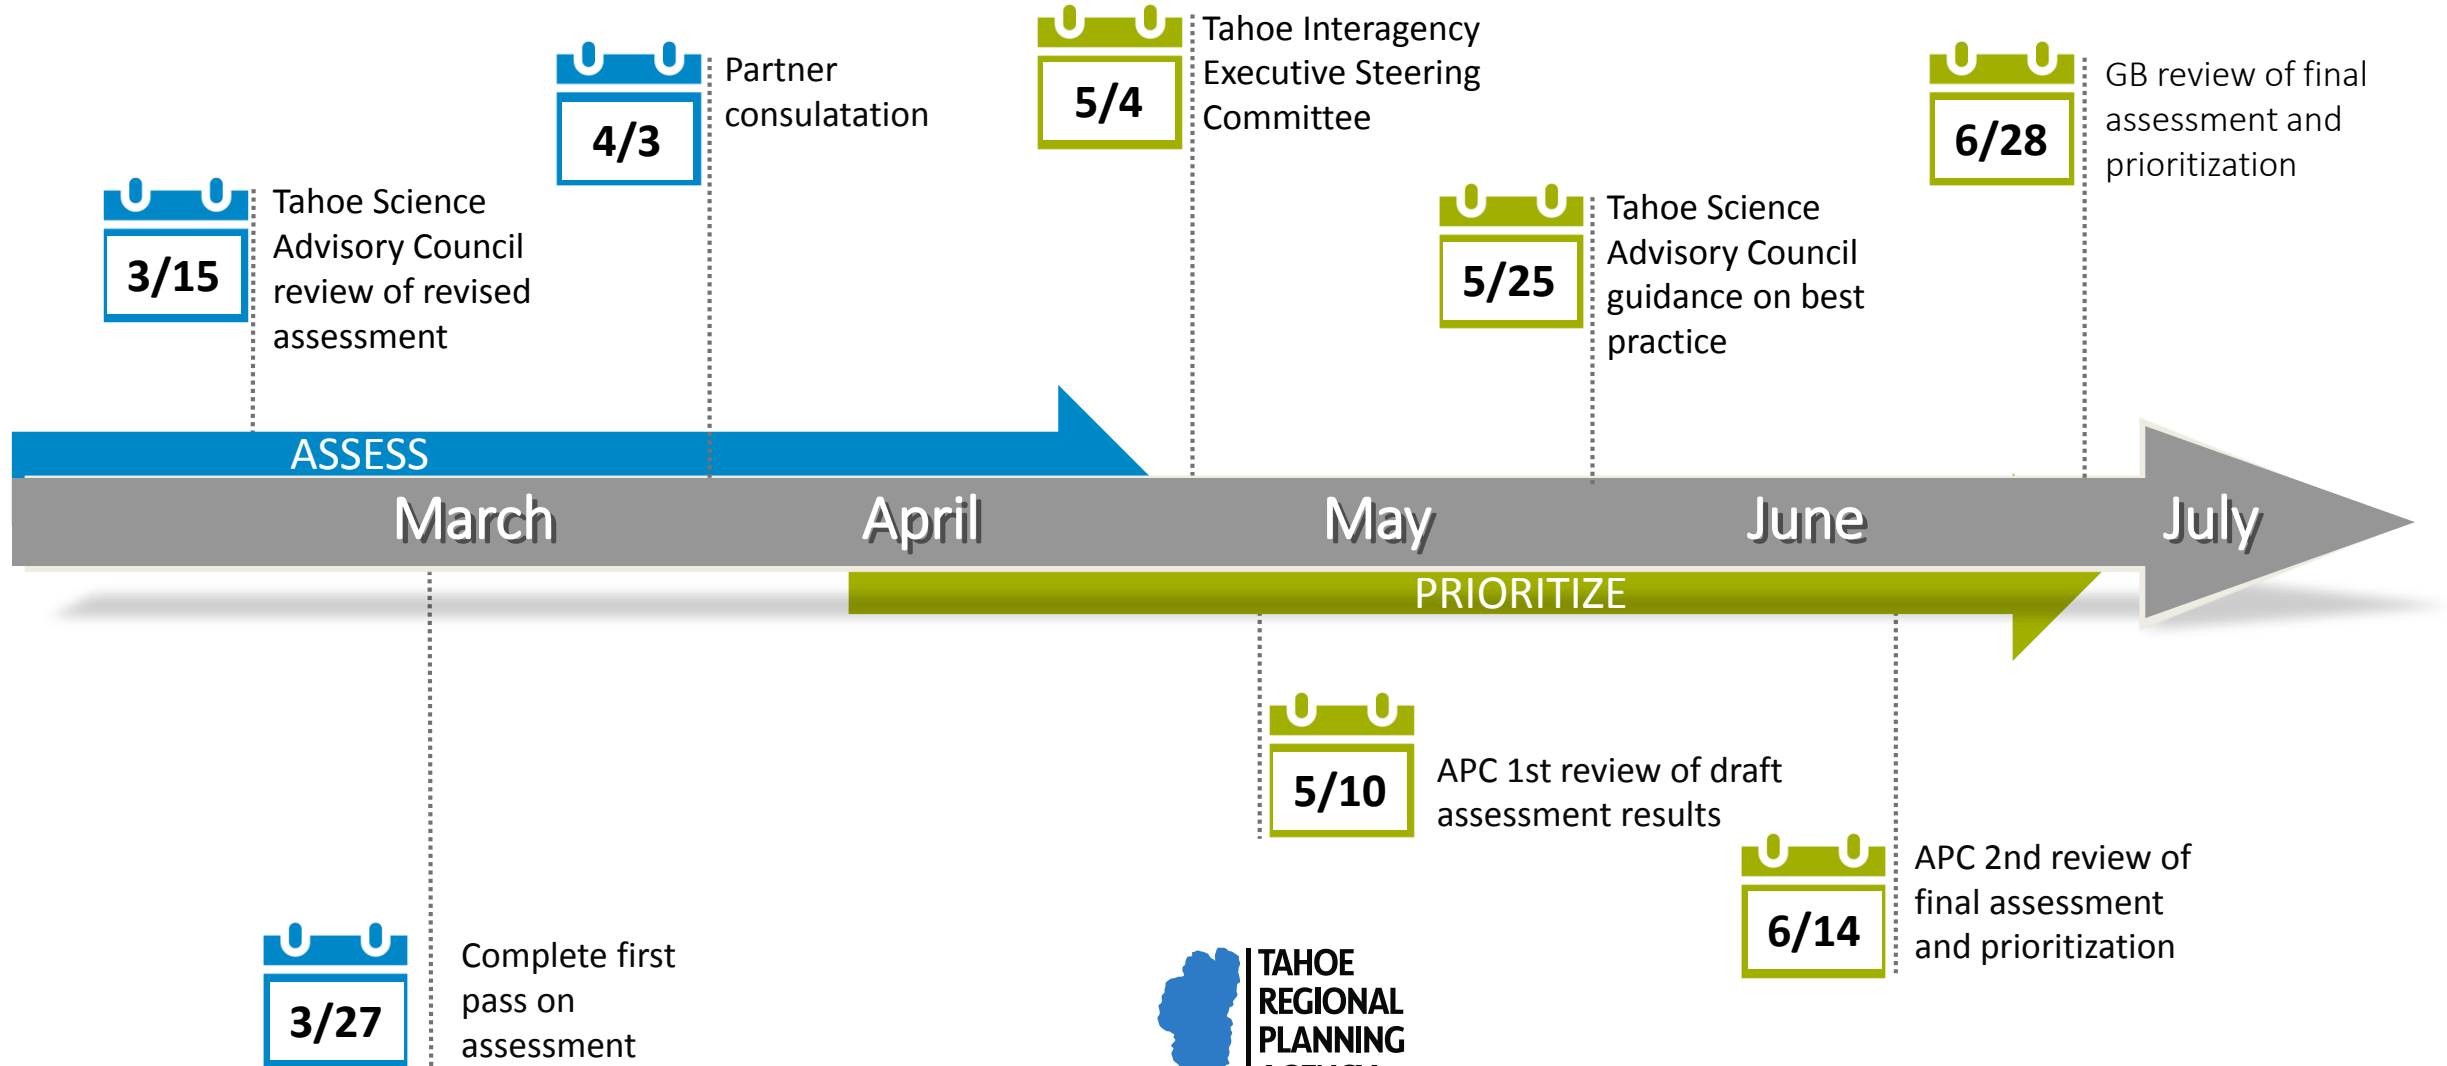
3/15
Tahoe Science Advisory Council review of revised assessment

4/3
Partner consulatation

5/4
Tahoe Interagency Executive Steering Committee

5/25
Tahoe Science Advisory Council guidance on best practice

6/28
GB review of final assessment and prioritization

ASSESS

March April May June July

PRIORITIZE

3/27
Complete first pass on assessment

5/10
APC 1st review of draft assessment results

6/14
APC 2nd review of final assessment and prioritization

TAHOE REGIONAL PLANNING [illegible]